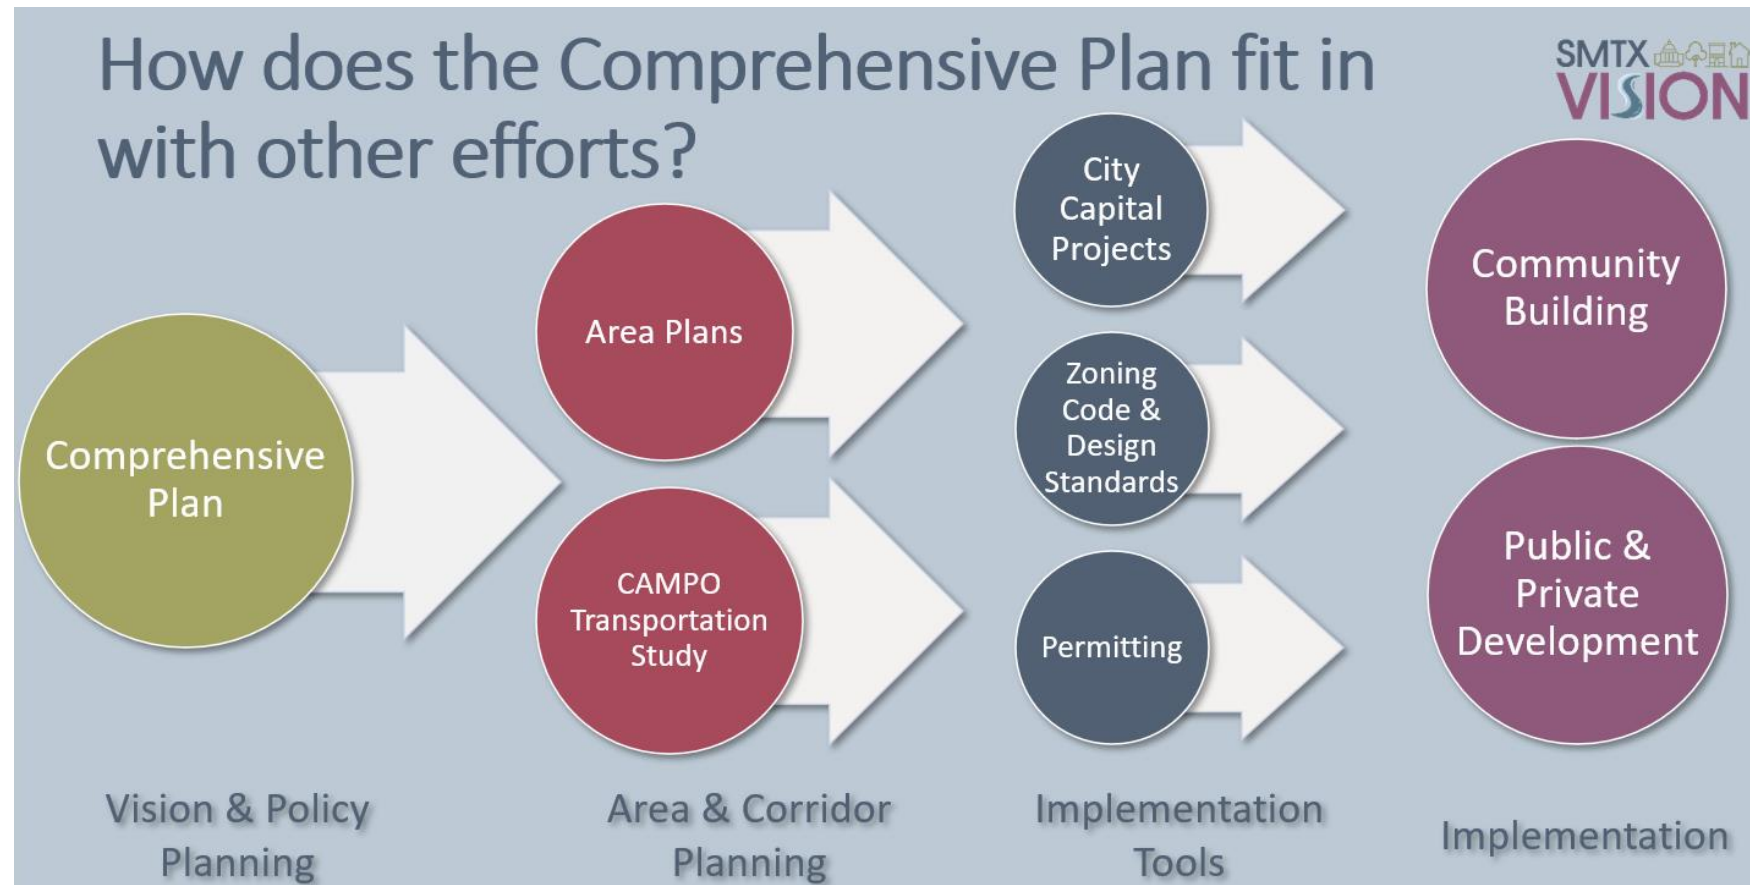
How does the Comprehensive Plan fit in with other efforts?

SMTX VISION

Comprehensive Plan

Area Plans

CAMPO Transportation Study

City Capital Projects

Zoning Code & Design Standards

Permitting

Community Building

Public & Private Development

Vision & Policy Planning

Area & Corridor Planning

Implementation Tools

Implementation